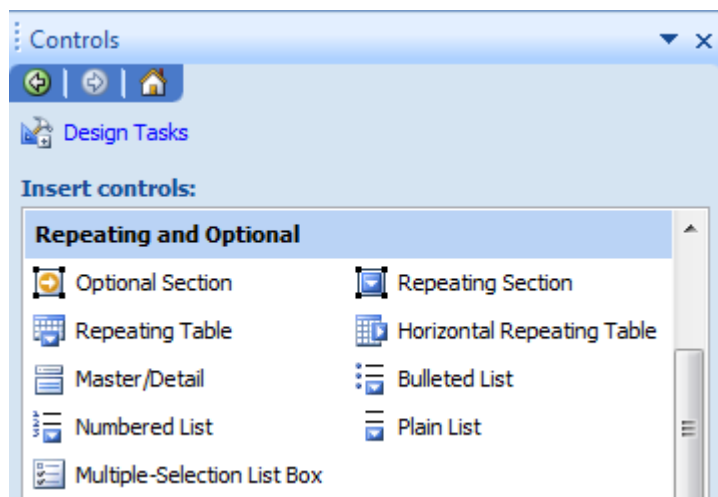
Controls

Design Tasks

Insert controls:

Repeating and Optional

Optional Section
Repeating Section
Repeating Table
Horizontal Repeating Table
Master/Detail
Bulleted List
Numbered List
Plain List
Multiple-Selection List Box